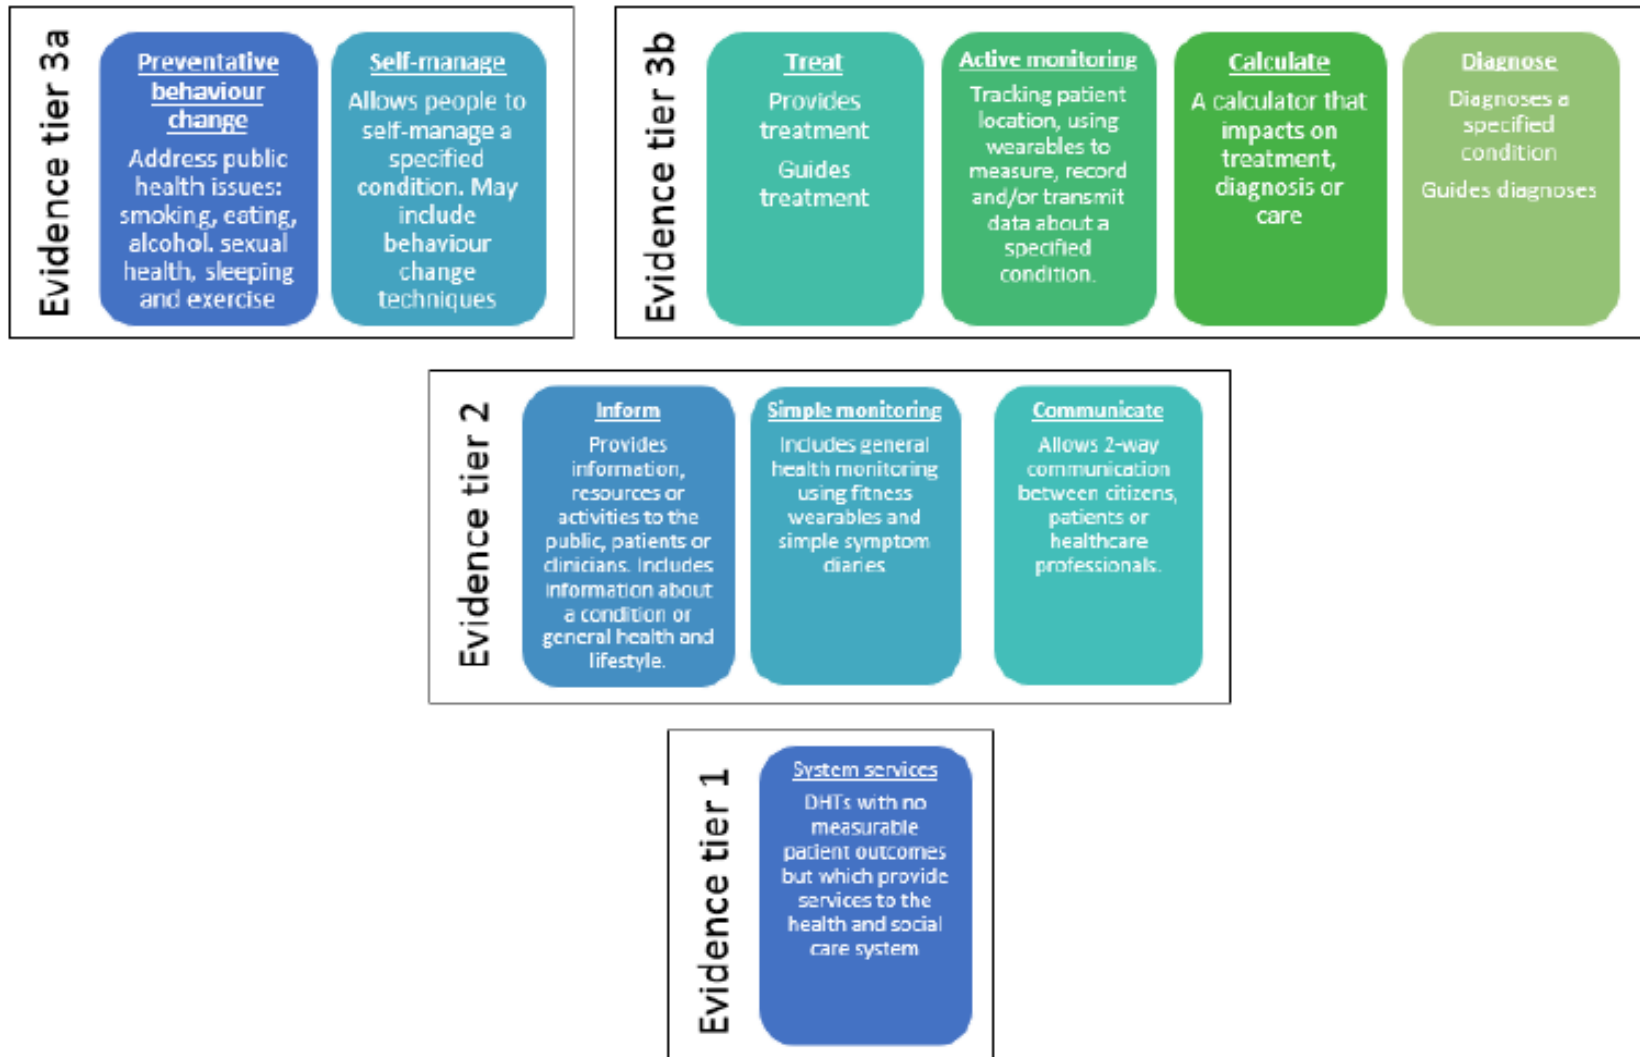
Evidence tier 3a

Preventative behaviour change

Address public health issues: smoking, eating, alcohol. sexual health, sleeping and exercise

Self-manage

Allows people to self-manage a specified condition. May include behaviour change techniques

Evidence tier 3b

Treat

Provides treatment

Guides treatment

Active monitoring

Tracking patient location, using wearables to measure, record and/or transmit data about a specified condition.

Calculate

A calculator that impacts on treatment, diagnosis or care

Diagnose

Diagnoses a specified condition

Guides diagnoses

Evidence tier 2

Inform

Provides information, resources or activities to the public, patients or clinicians. Includes information about a condition or general health and lifestyle.

Simple monitoring

Includes general health monitoring using fitness wearables and simple symptom diaries

Communicate

Allows 2-way communication between citizens, patients or healthcare professionals.

Evidence tier 1

System services

DHTs with no measurable patient outcomes but which provide services to the health and social care system